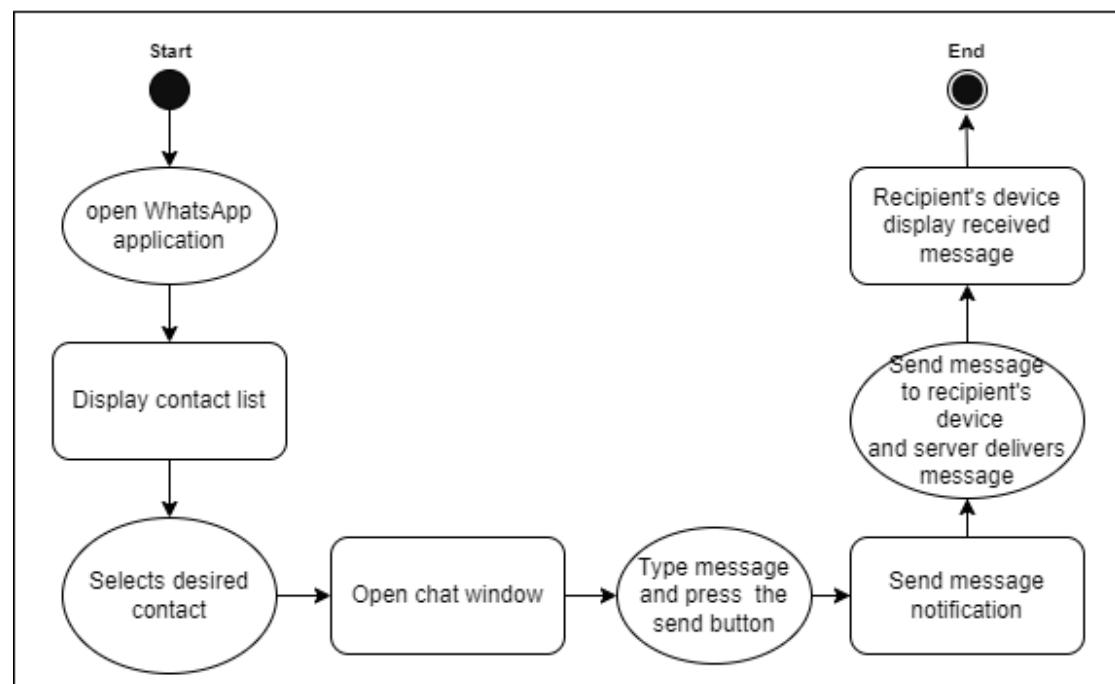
Start

open WhatsApp application

Display contact list

Selects desired contact

Open chat window

Type message and press the send button

Send message notification

Send message to recipient's device and server delivers message

Recipient's device display received message

End